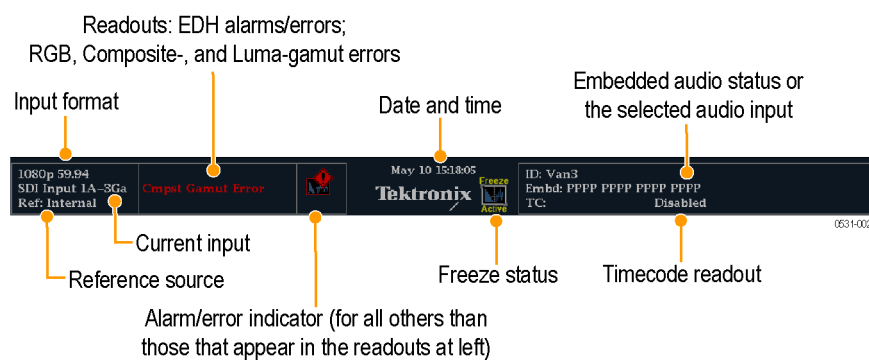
Readouts: EDH alarms/errors; RGB, Composite-, and Luma-gamut errors

Input format

Date and time

Embedded audio status or the selected audio input

1080p 59.94
SDI Input 1A–3Ga
Ref: Internal

Cmpst Gamut Error

May 10 15:18:05

Tektronix

Freeze
Active

ID: Van3
Embd: PPPP PPPP PPPP PPPP
TC: Disabled

0531-002

Current input

Reference source

Freeze status

Timecode readout

Alarm/error indicator (for all others than those that appear in the readouts at left)